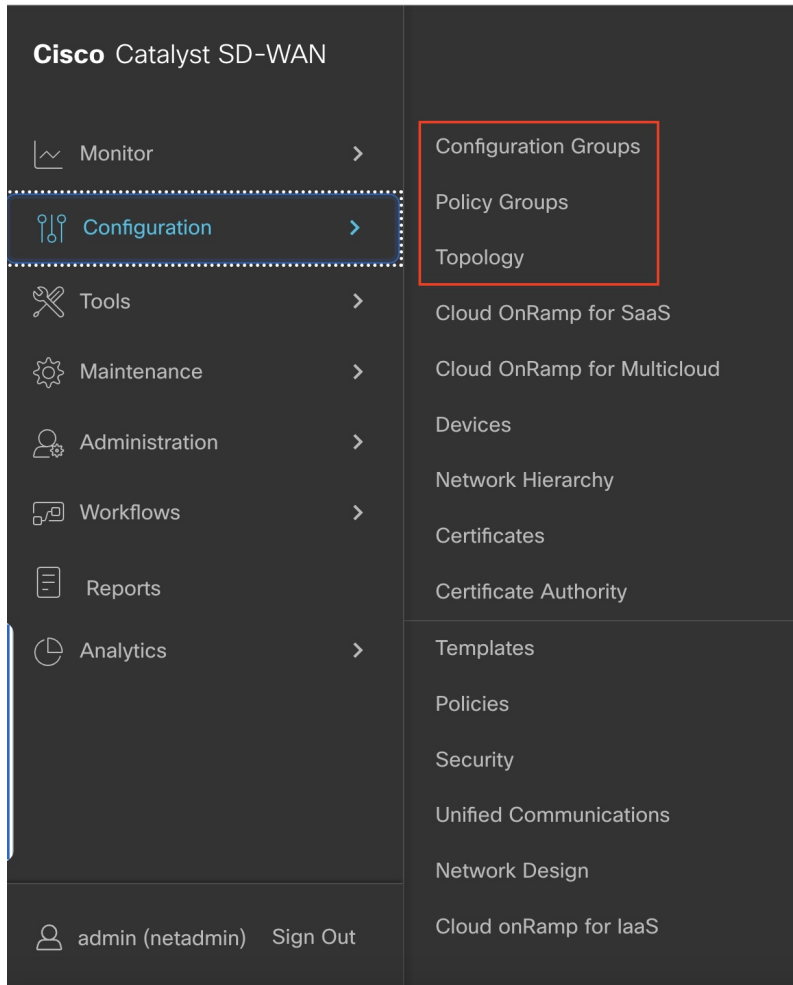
Cisco Catalyst SD-WAN

Monitor
Configuration
Tools
Maintenance
Administration
Workflows
Reports
Analytics

admin (netadmin) Sign Out

Configuration Groups
Policy Groups
Topology
Cloud OnRamp for SaaS
Cloud OnRamp for Multicloud
Devices
Network Hierarchy
Certificates
Certificate Authority
Templates
Policies
Security
Unified Communications
Network Design
Cloud onRamp for IaaS